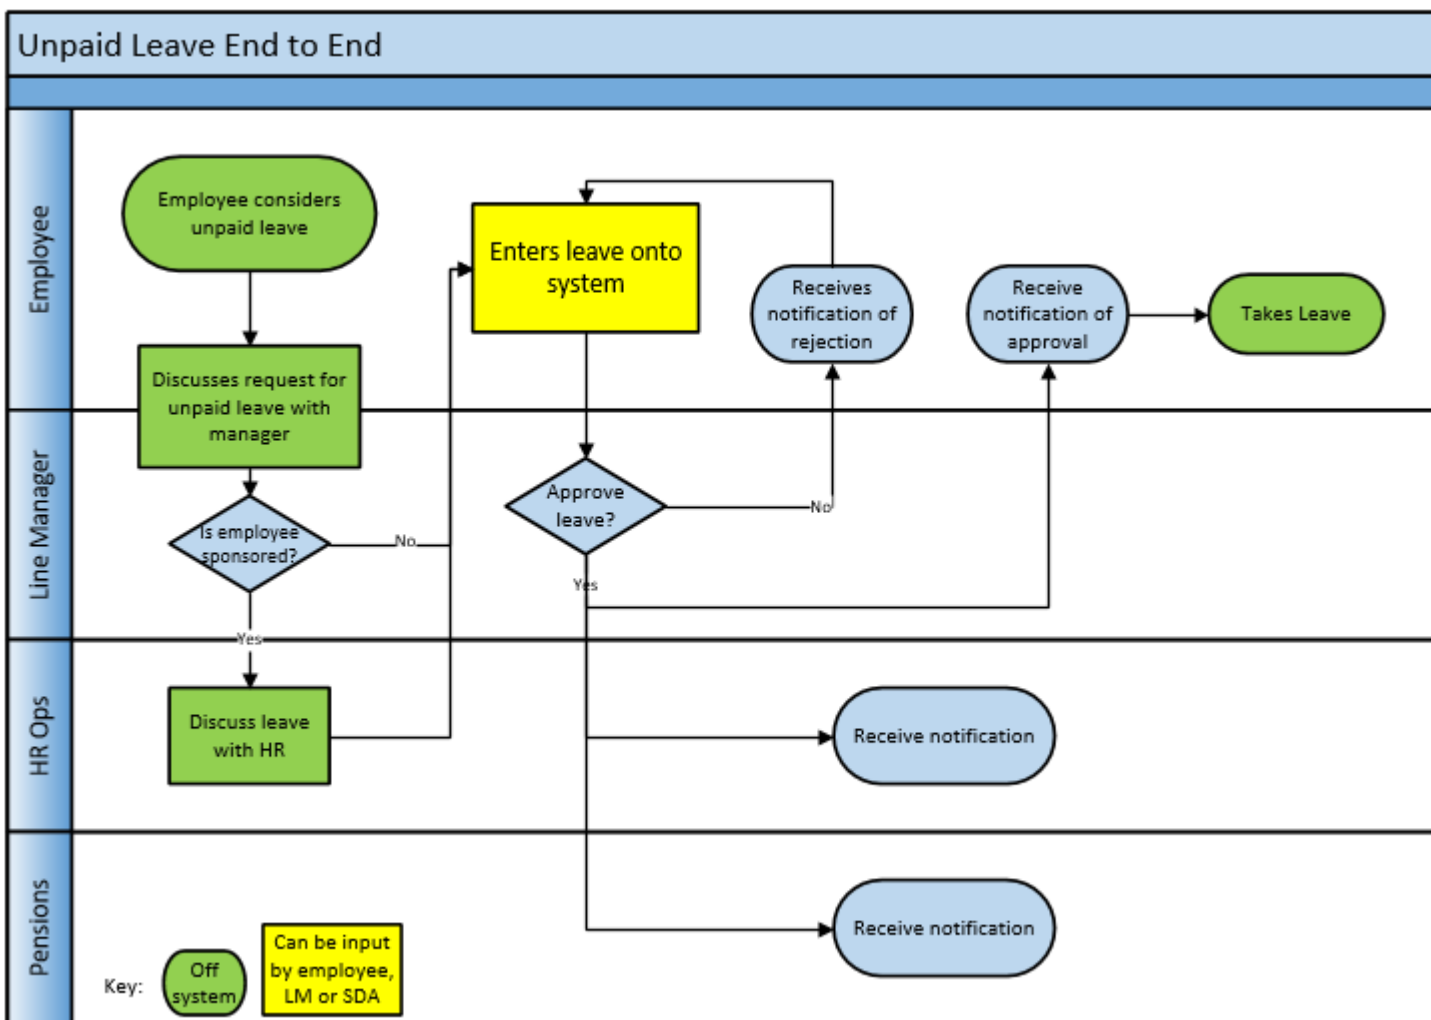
Unpaid Leave End to End

Employee

Employee considers unpaid leave

Discusses request for unpaid leave with manager

Enters leave onto system

Receives notification of rejection

Receive notification of approval

Takes Leave

Line Manager

Is employee sponsored?

No

Yes

Approve leave?

No

Yes

HR Ops

Discuss leave with HR

Receive notification

Pensions

Receive notification

Key:

Off system

Can be input by employee, LM or SDA